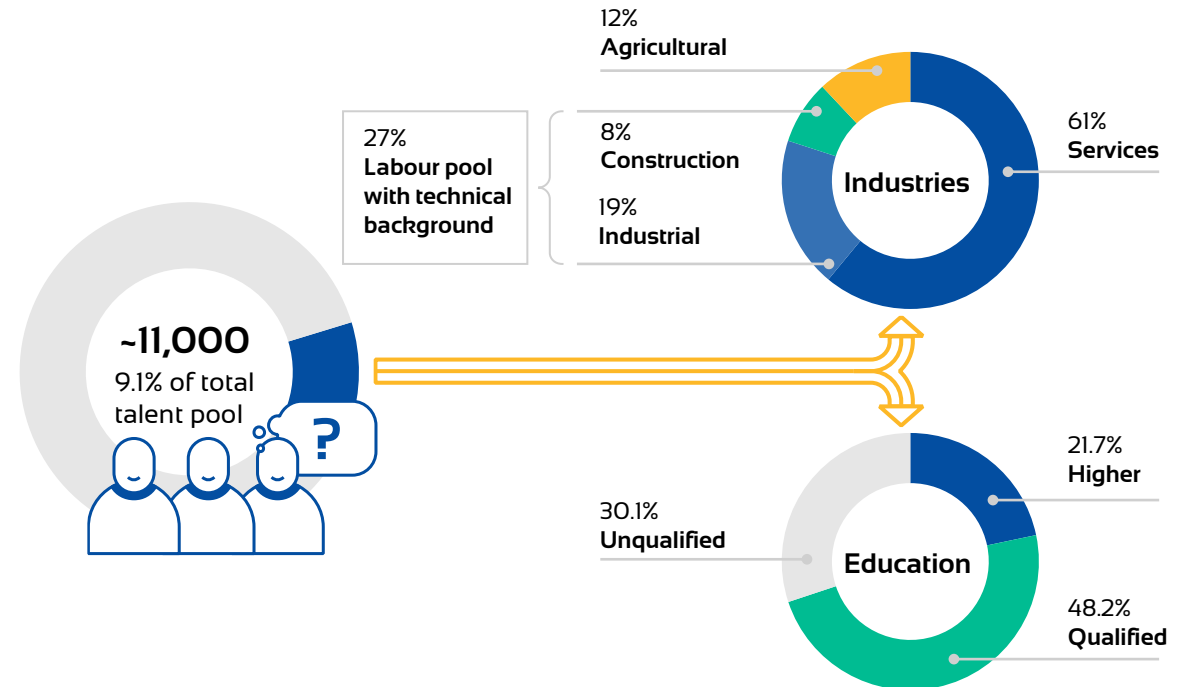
12%
Agricultural

27%
Labour pool with technical background

8%
Construction

19%
Industrial

Industries

61%
Services

~11,000
9.1% of total talent pool

?

30.1%
Unqualified

Education

21.7%
Higher

48.2%
Qualified